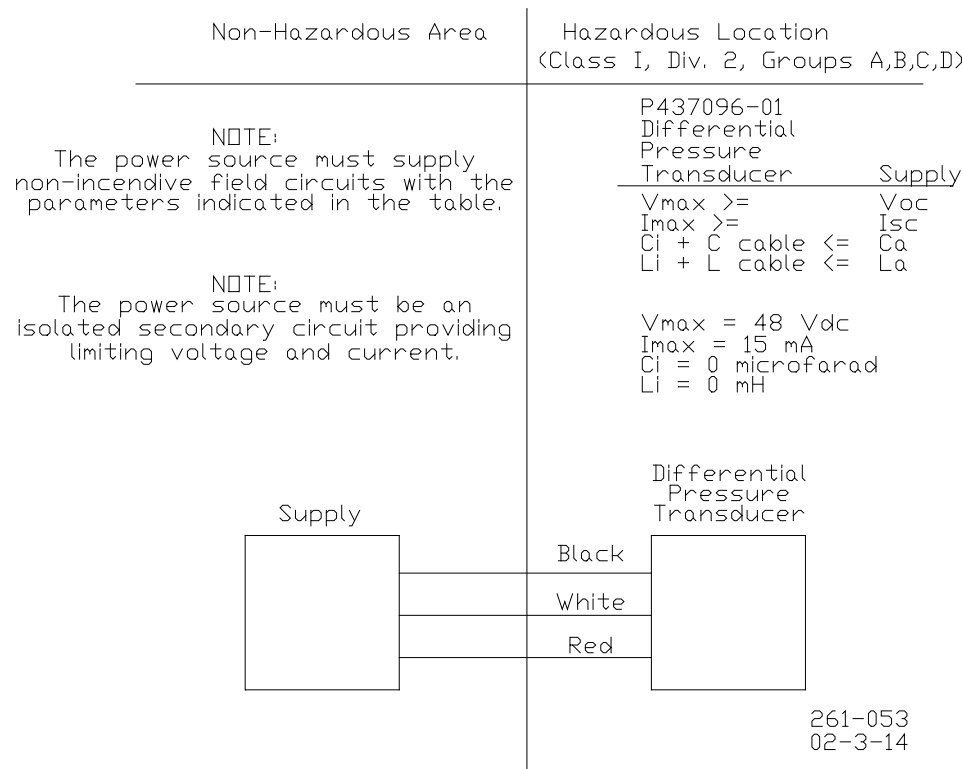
Non-Hazardous Area

Hazardous Location
(Class I, Div. 2, Groups A,B,C,D)

NOTE:
The power source must supply non-incendive field circuits with the parameters indicated in the table.

NOTE:
The power source must be an isolated secondary circuit providing limiting voltage and current.

| P437096-01 Differential Pressure Transducer | Supply |
|---|---|
| Vmax >= | Voc |
| Imax >= | Isc |
| Ci + C cable <= | Ca |
| Li + L cable <= | La |

Vmax = 48 Vdc
Imax = 15 mA
Ci = 0 microfarad
Li = 0 mH

Supply

Differential Pressure Transducer

Black

White

Red

261-053
02-3-14